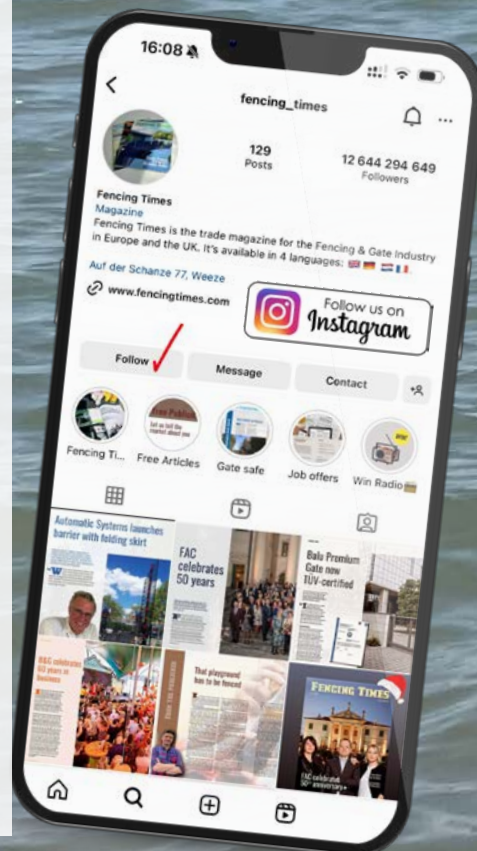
16:08

fencing_times

129
Posts

12 644 294 649
Followers

Fencing Times
Magazine
Fencing Times is the trade magazine for the Fencing & Gate Industry in Europe and the UK. It's available in 4 languages:

Auf der Schanze 77, Weeze

www.fencingtimes.com

Follow us on Instagram

Follow

Message

Contact

Fencing Ti...

Free Articles

Gate safe

Job offers

Win Radio

Automatic Systems launches barrier with folding skirt

FAC celebrates 50 years

Balu Premium Gate now TÜV-certified

That playground has to be fenced

FENCING TIMES